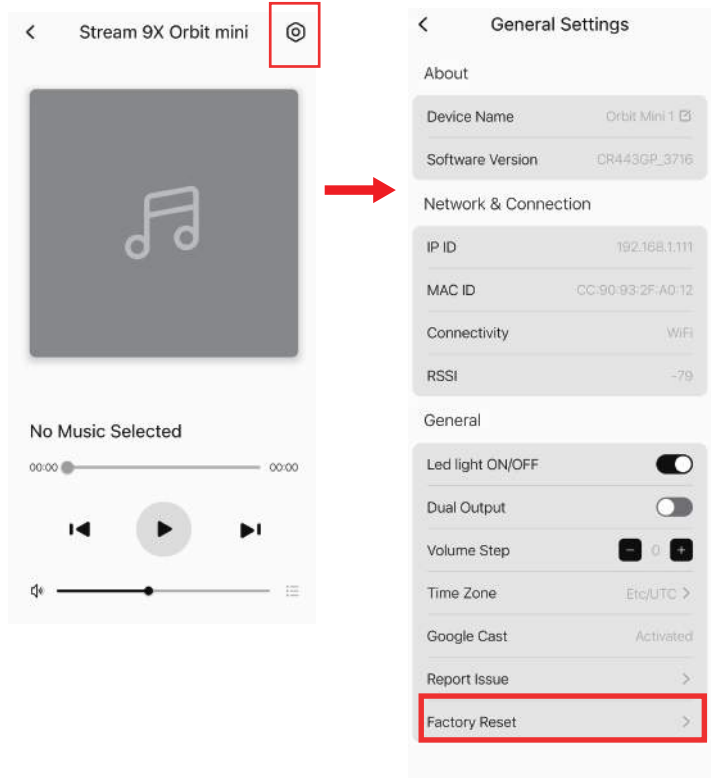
Stream 9X Orbit mini

No Music Selected

00:00 00:00

General Settings

About

Device Name Orbit Mini 1

Software Version CR443GP_3716

Network & Connection

IP ID 192.168.1.111

MAC ID CC:90:93:2F:A0:12

Connectivity WiFi

RSSI -79

General

Led light ON/OFF

Dual Output

Volume Step 0

Time Zone Etc/UTC

Google Cast Activated

Report Issue

Factory Reset